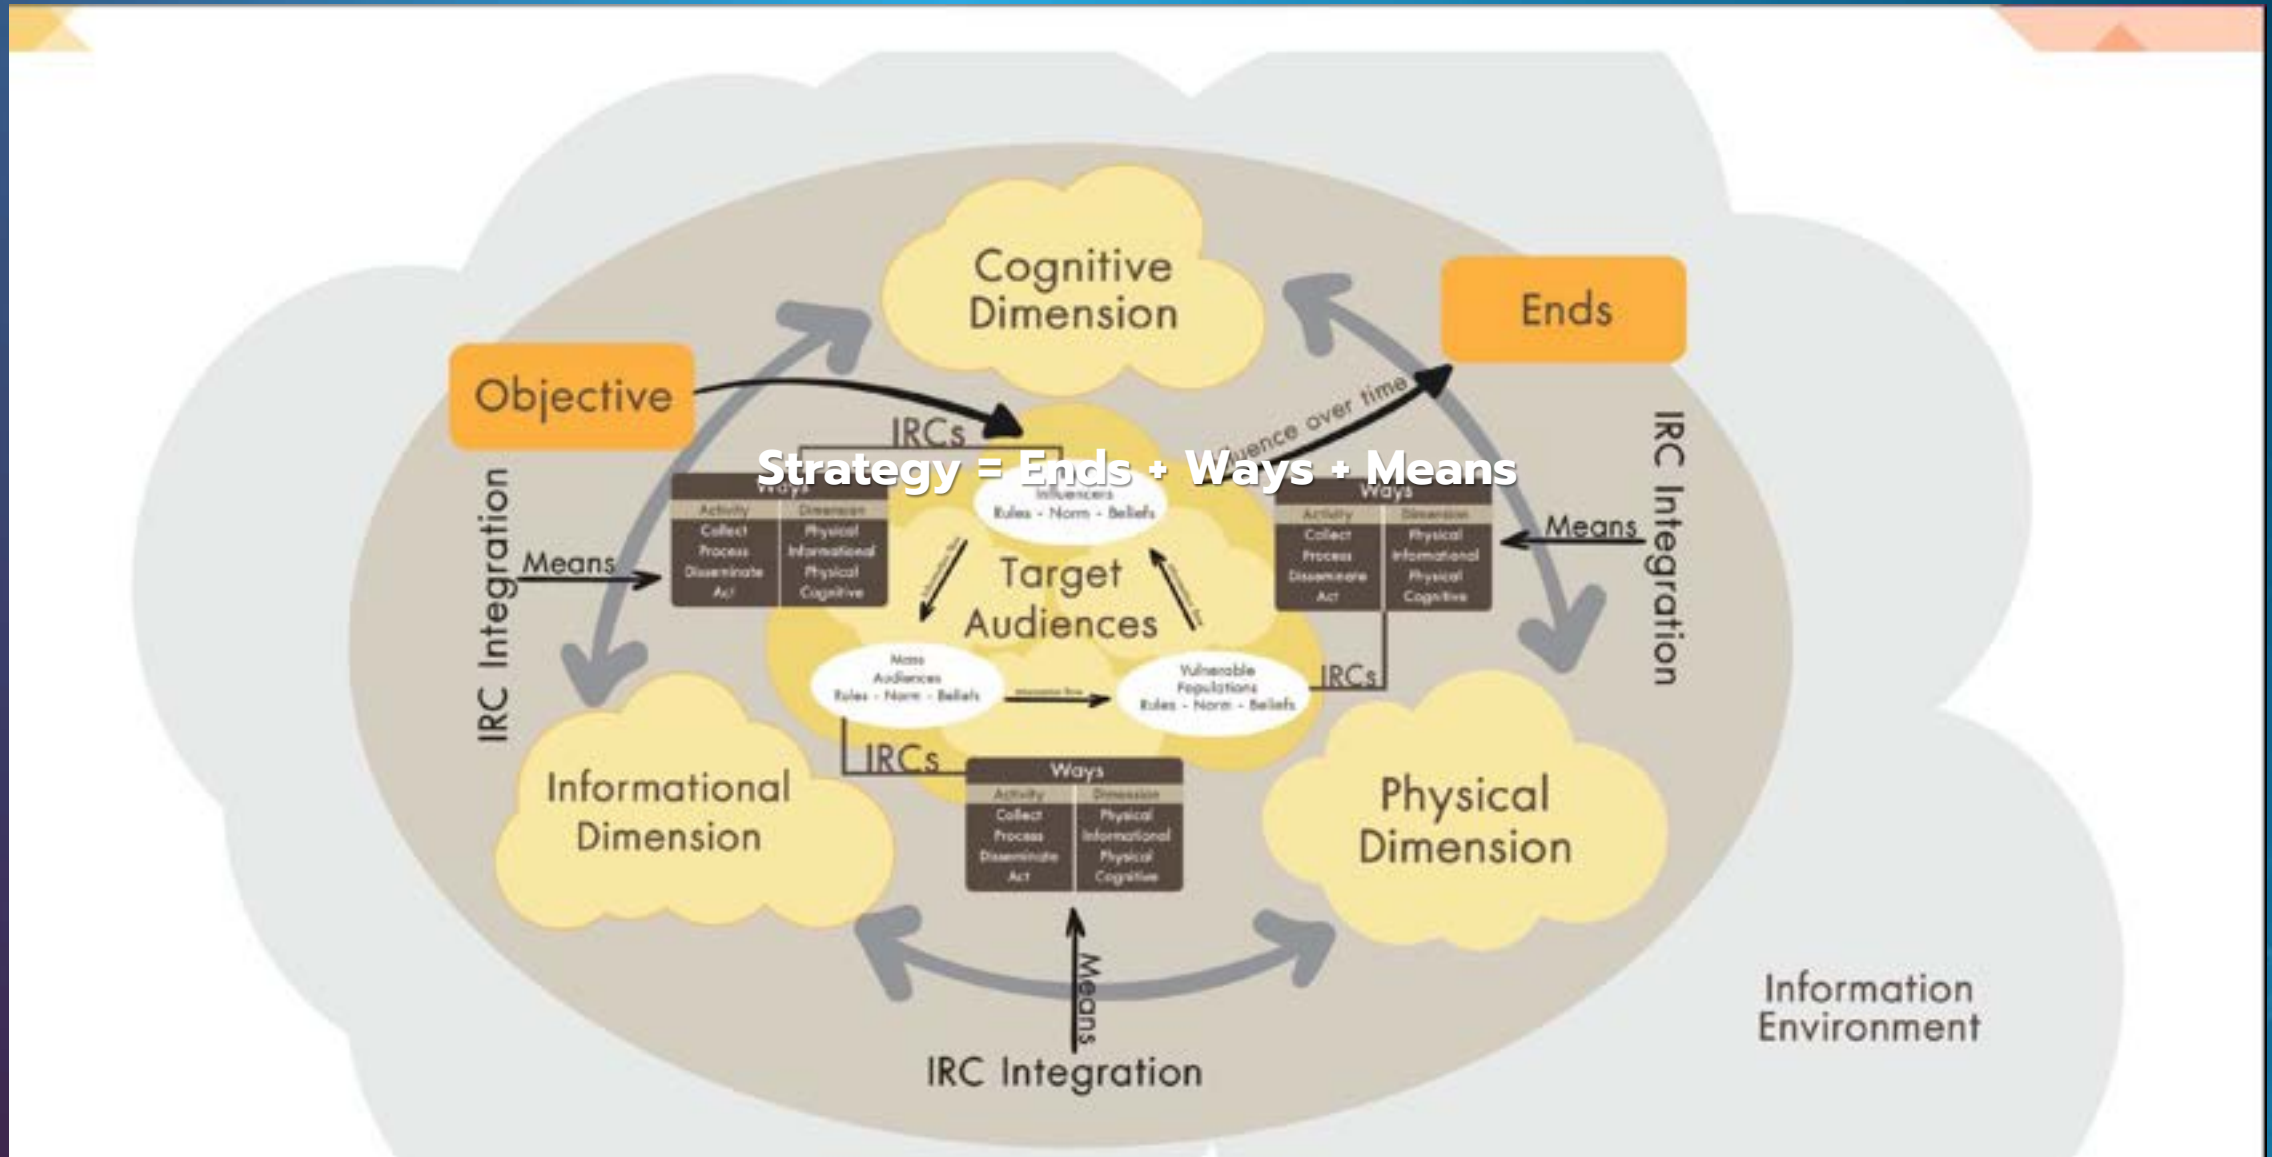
Strategy = Ends + Ways + Means

Cognitive Dimension

Objective

Ends

IRCs

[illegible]uence over time

IRC Integration

Means

Ways

| Activity | Dimension |
|---|---|
| Collect Process Disseminate Act | Physical Informational Physical Cognitive |

Influencers
Rules - Norm - Beliefs

Target Audiences

Ways

| Activity | Dimension |
|---|---|
| Collect Process Disseminate Act | Physical Informational Physical Cognitive |

Means

IRC Integration

Mass Audiences
Rules - Norm - Beliefs

Vulnerable Populations
Rules - Norm - Beliefs

IRCs

IRCs

Ways

| Activity | Dimension |
|---|---|
| Collect Process Disseminate Act | Physical Informational Physical Cognitive |

Informational Dimension

Physical Dimension

Means

IRC Integration

Information Environment